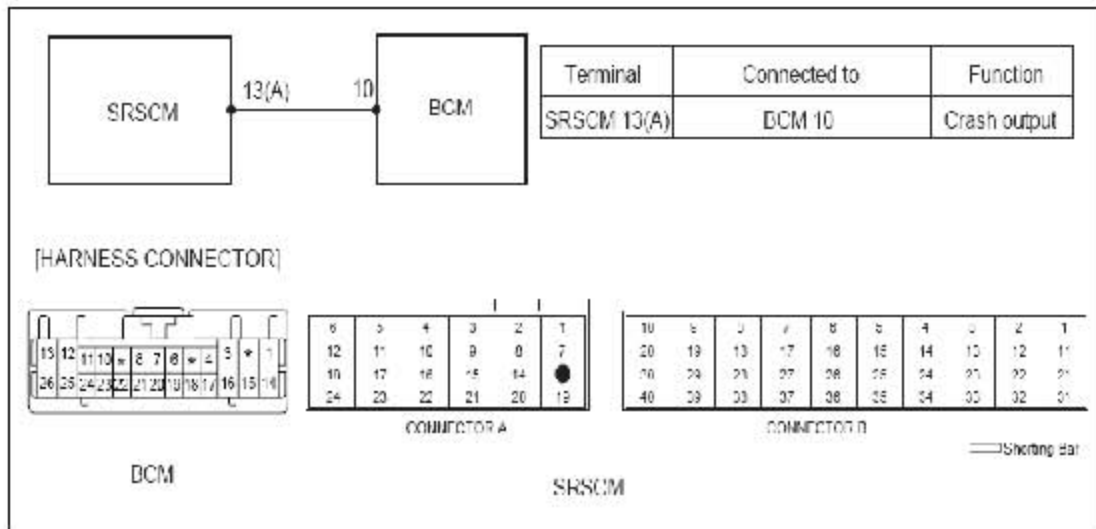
SRSCM

13(A)

10

BCM

| Terminal | Connected to | Function |
|---|---|---|
| SRSCM 13(A) | BCM 10 | Crash output |

[HARNESS CONNECTOR]

13 12 11 10 ✱ 8 7 6 ✱ 4 3 ✱ 1
26 25 24 23 22 21 20 19 18 17 16 15 14

BCM

| 6 | 5 | 4 | 3 | 2 | 1 |
|---|---|---|---|---|---|
| 12 | 11 | 10 | 9 | 8 | 7 |
| 18 | 17 | 16 | 15 | 14 | ● |
| 24 | 23 | 22 | 21 | 20 | 19 |

CONNECTOR A

| 10 | 9 | 8 | 7 | 6 | 5 | 4 | 3 | 2 | 1 |
|---|---|---|---|---|---|---|---|---|---|
| 20 | 19 | 18 | 17 | 16 | 15 | 14 | 13 | 12 | 11 |
| 30 | 29 | 28 | 27 | 26 | 25 | 24 | 23 | 22 | 21 |
| 40 | 39 | 38 | 37 | 36 | 35 | 34 | 33 | 32 | 31 |

CONNECTOR B

Shorting Bar

SRSCM